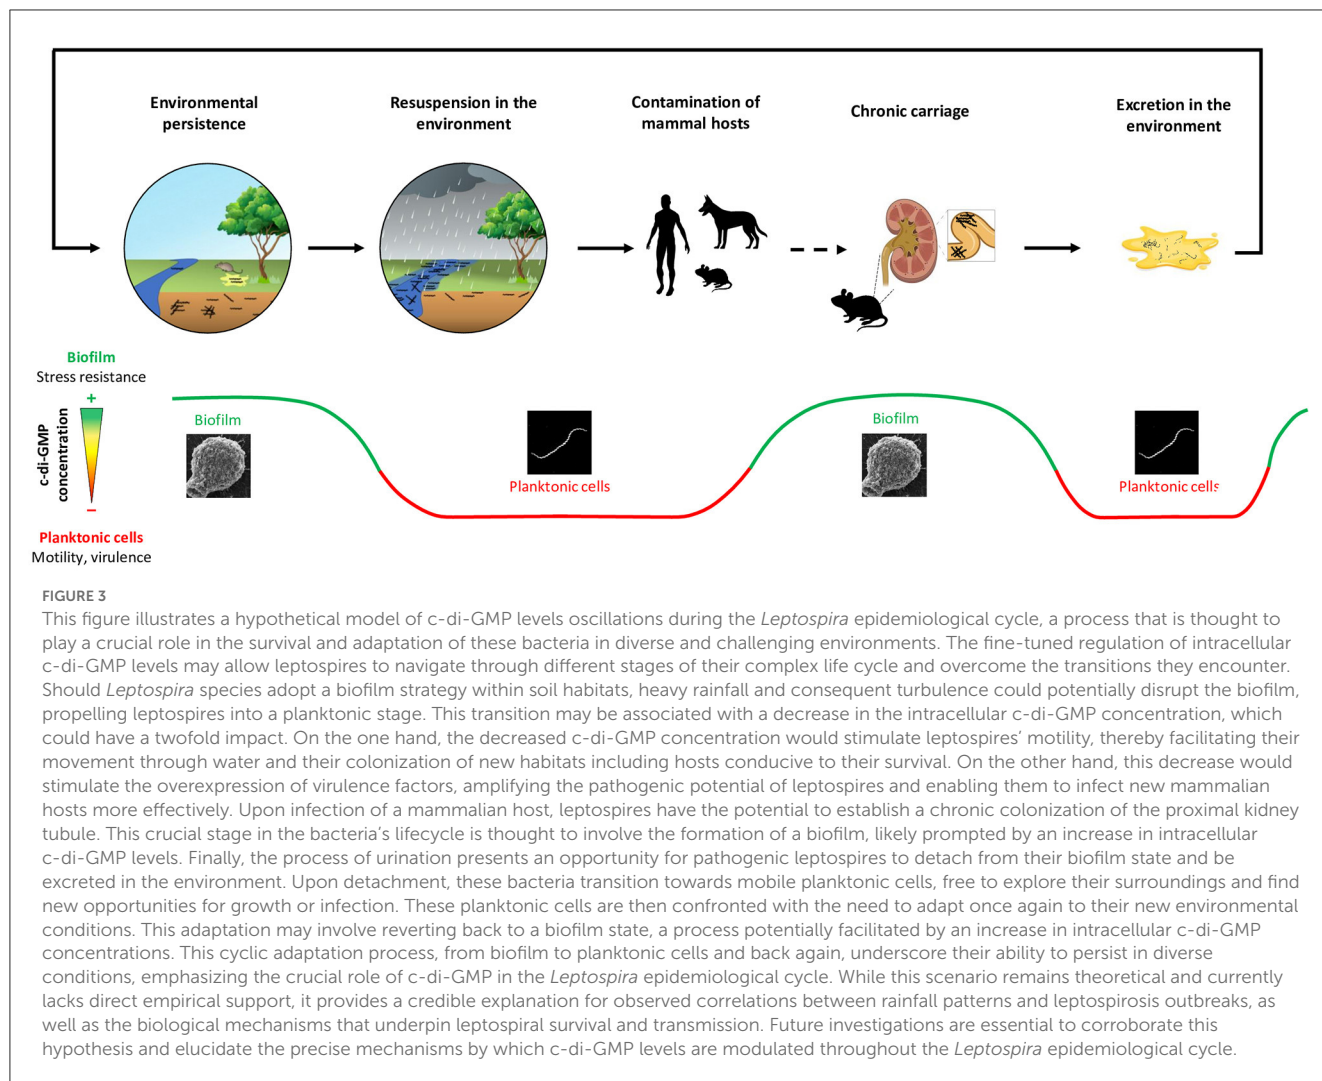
Environmental persistence

Resuspension in the environment

Contamination of mammal hosts

Chronic carriage

Excretion in the environment

Biofilm
Stress resistance

+

c-di-GMP concentration

−

Planktonic cells
Motility, virulence

Biofilm

Planktonic cells

Biofilm

Planktonic cells

FIGURE 3
This figure illustrates a hypothetical model of c-di-GMP levels oscillations during the *Leptospira* epidemiological cycle, a process that is thought to play a crucial role in the survival and adaptation of these bacteria in diverse and challenging environments. The fine-tuned regulation of intracellular c-di-GMP levels may allow leptospires to navigate through different stages of their complex life cycle and overcome the transitions they encounter. Should *Leptospira* species adopt a biofilm strategy within soil habitats, heavy rainfall and consequent turbulence could potentially disrupt the biofilm, propelling leptospires into a planktonic stage. This transition may be associated with a decrease in the intracellular c-di-GMP concentration, which could have a twofold impact. On the one hand, the decreased c-di-GMP concentration would stimulate leptospires' motility, thereby facilitating their movement through water and their colonization of new habitats including hosts conducive to their survival. On the other hand, this decrease would stimulate the overexpression of virulence factors, amplifying the pathogenic potential of leptospires and enabling them to infect new mammalian hosts more effectively. Upon infection of a mammalian host, leptospires have the potential to establish a chronic colonization of the proximal kidney tubule. This crucial stage in the bacteria's lifecycle is thought to involve the formation of a biofilm, likely prompted by an increase in intracellular c-di-GMP levels. Finally, the process of urination presents an opportunity for pathogenic leptospires to detach from their biofilm state and be excreted in the environment. Upon detachment, these bacteria transition towards mobile planktonic cells, free to explore their surroundings and find new opportunities for growth or infection. These planktonic cells are then confronted with the need to adapt once again to their new environmental conditions. This adaptation may involve reverting back to a biofilm state, a process potentially facilitated by an increase in intracellular c-di-GMP concentrations. This cyclic adaptation process, from biofilm to planktonic cells and back again, underscore their ability to persist in diverse conditions, emphasizing the crucial role of c-di-GMP in the *Leptospira* epidemiological cycle. While this scenario remains theoretical and currently lacks direct empirical support, it provides a credible explanation for observed correlations between rainfall patterns and leptospirosis outbreaks, as well as the biological mechanisms that underpin leptospiral survival and transmission. Future investigations are essential to corroborate this hypothesis and elucidate the precise mechanisms by which c-di-GMP levels are modulated throughout the *Leptospira* epidemiological cycle.